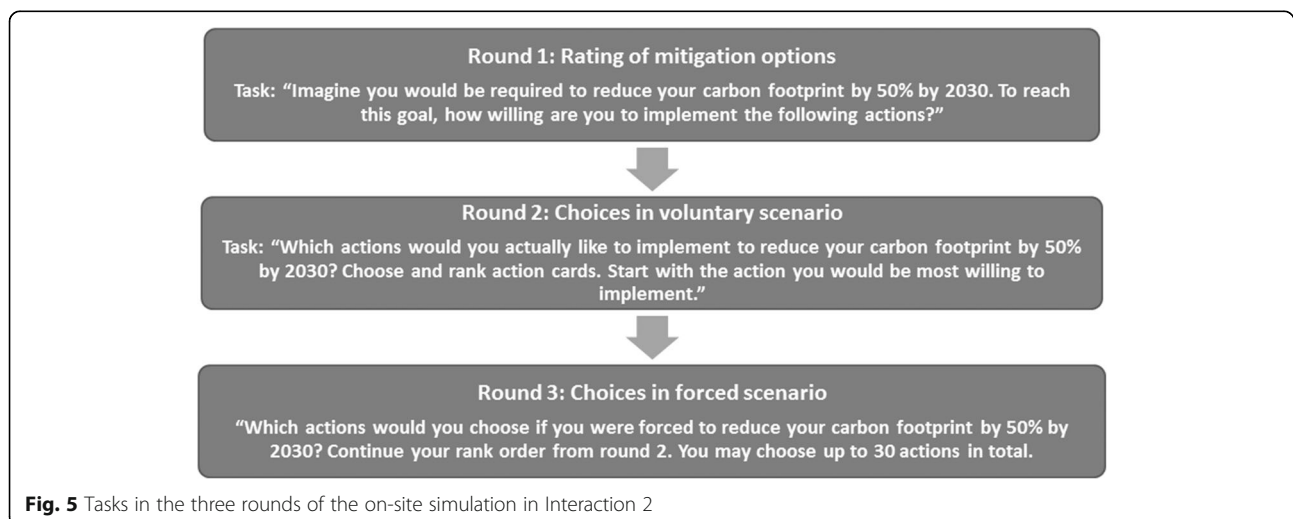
Round 1: Rating of mitigation options

Task: "Imagine you would be required to reduce your carbon footprint by 50% by 2030. To reach this goal, how willing are you to implement the following actions?"

Round 2: Choices in voluntary scenario

Task: "Which actions would you actually like to implement to reduce your carbon footprint by 50% by 2030? Choose and rank action cards. Start with the action you would be most willing to implement."

Round 3: Choices in forced scenario

"Which actions would you choose if you were forced to reduce your carbon footprint by 50% by 2030? Continue your rank order from round 2. You may choose up to 30 actions in total.

**Fig. 5** Tasks in the three rounds of the on-site simulation in Interaction 2